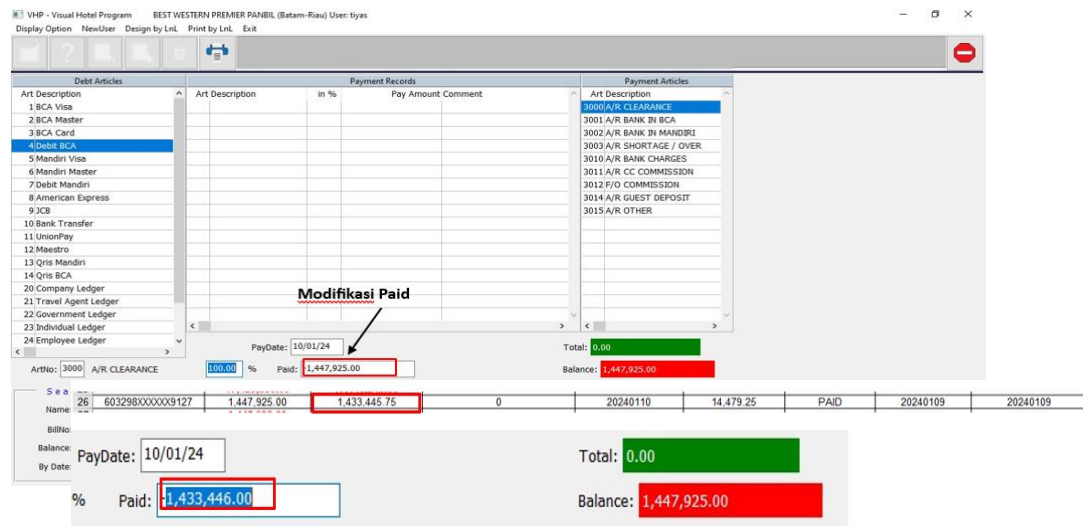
VHP - Visual Hotel Program BEST WESTERN PREMIER PANBIL (Batam-Riau) User: tiyas

Display Option NewUser Design by LnL Print by LnL Exit

Debt Articles

| Art | Description |
|---|---|
| 1 | BCA Visa |
| 2 | BCA Master |
| 3 | BCA Card |
| 4 | Debit BCA |
| 5 | Mandiri Visa |
| 6 | Mandiri Master |
| 7 | Debit Mandiri |
| 8 | American Express |
| 9 | JCB |
| 10 | Bank Transfer |
| 11 | UnionPay |
| 12 | Maestro |
| 13 | Qris Mandiri |
| 14 | Qris BCA |
| 20 | Company Ledger |
| 21 | Travel Agent Ledger |
| 22 | Government Ledger |
| 23 | Individual Ledger |
| 24 | Employee Ledger |

Payment Records

| Art | Description | in % | Pay Amount | Comment |
|---|---|---|---|---|

Payment Articles

| Art | Description |
|---|---|
| 3000 | A/R CLEARANCE |
| 3001 | A/R BANK IN BCA |
| 3002 | A/R BANK IN MANDIRI |
| 3003 | A/R SHORTAGE / OVER |
| 3010 | A/R BANK CHARGES |
| 3011 | A/R CC COMMISSION |
| 3012 | F/O COMMISSION |
| 3014 | A/R GUEST DEPOSIT |
| 3015 | A/R OTHER |

Modifikasi Paid

PayDate: 10/01/24

Total: 0.00

ArtNo: 3000 A/R CLEARANCE 100.00 % Paid: 1,447,925.00 Balance: 1,447,925.00

Sea

Name

BillNo

Balance

By Date

| 26 | 603298XXXXXX9127 | 1,447,925.00 | 1,433,445.75 | 0 | 20240110 | 14,479.25 | PAID | 20240109 | 20240109 |
|---|---|---|---|---|---|---|---|---|---|

PayDate: 10/01/24 Total: 0.00

% Paid: 1,433,446.00 Balance: 1,447,925.00